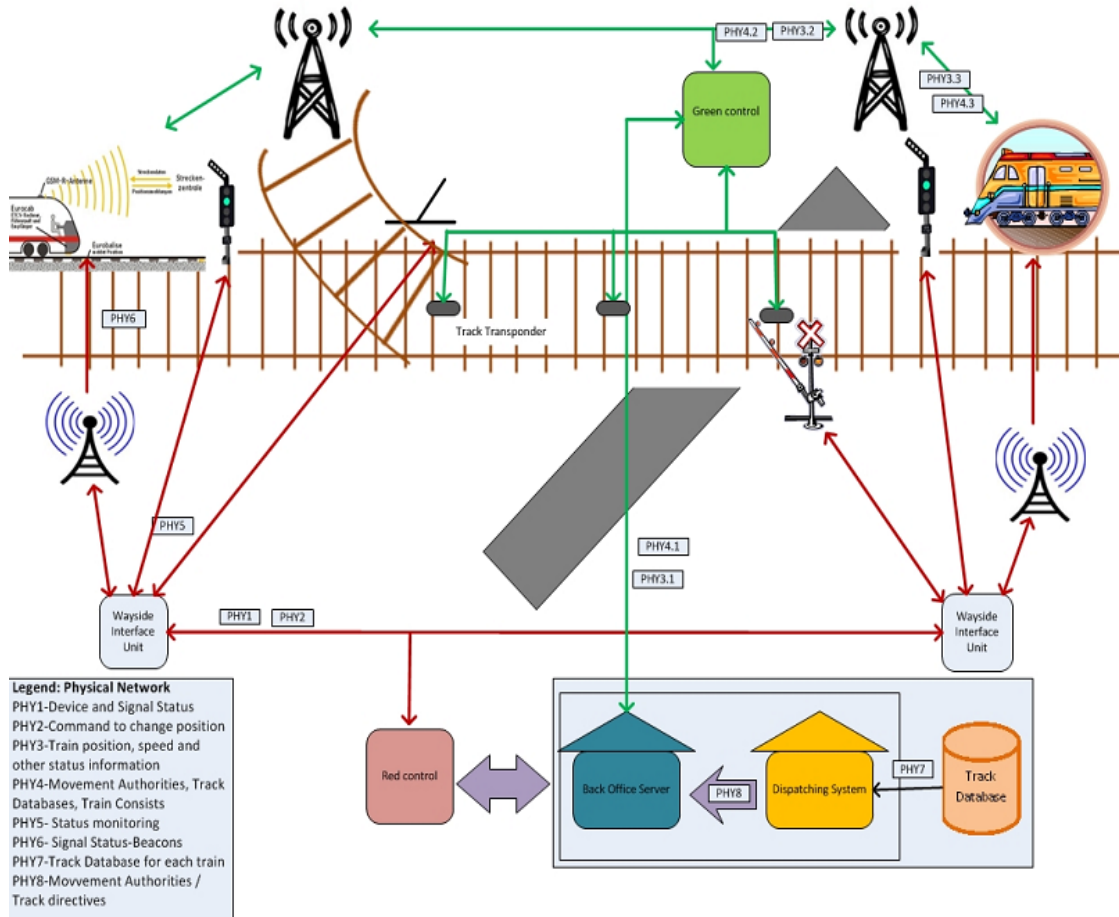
PHY4.2
PHY3.2
PHY3.3
PHY4.3
Green control
GSM-R-Antenne
Streckendaten
Streckenzentrale
Positionsmeldungen
Eurocab
Eurobalise
PHY6
Track Transponder
PHY5
PHY4.1
PHY3.1
Wayside Interface Unit
PHY1
PHY2
Wayside Interface Unit
Legend: Physical Network
PHY1-Device and Signal Status
PHY2-Command to change position
PHY3-Train position, speed and other status information
PHY4-Movement Authorities, Track Databases, Train Consists
PHY5- Status monitoring
PHY6- Signal Status-Beacons
PHY7-Track Database for each train
PHY8-Movvement Authorities / Track directives
Red control
Back Office Server
PHY8
Dispatching System
PHY7
Track Database